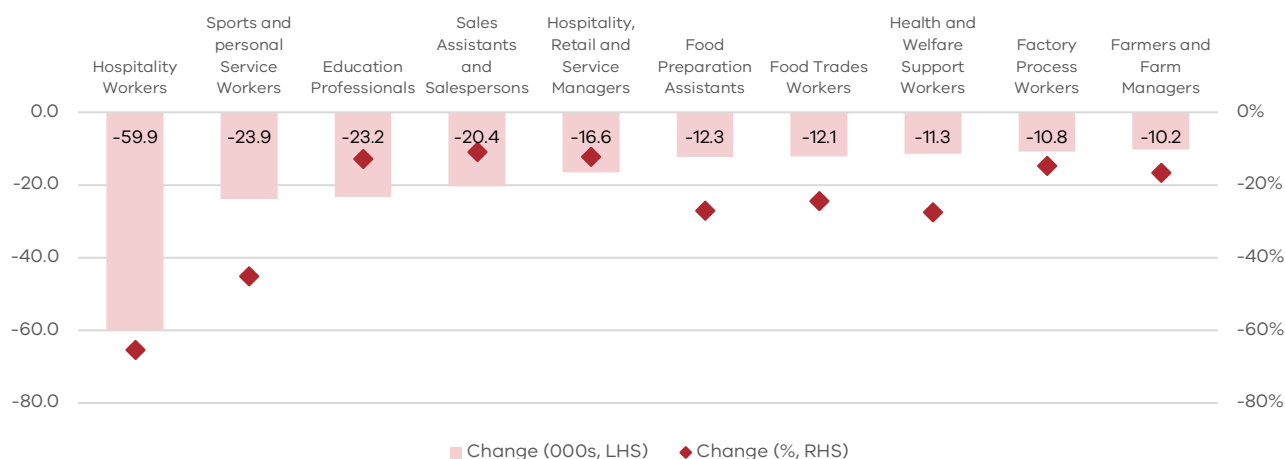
Hospitality Workers
Sports and personal Service Workers
Education Professionals
Sales Assistants and Salespersons
Hospitality, Retail and Service Managers
Food Preparation Assistants
Food Trades Workers
Health and Welfare Support Workers
Factory Process Workers
Farmers and Farm Managers

-59.9
-23.9
-23.2
-20.4
-16.6
-12.3
-12.1
-11.3
-10.8
-10.2

0.0
-20.0
-40.0
-60.0
-80.0

0%
-20%
-40%
-60%
-80%

Change (000s, LHS)
Change (%, RHS)